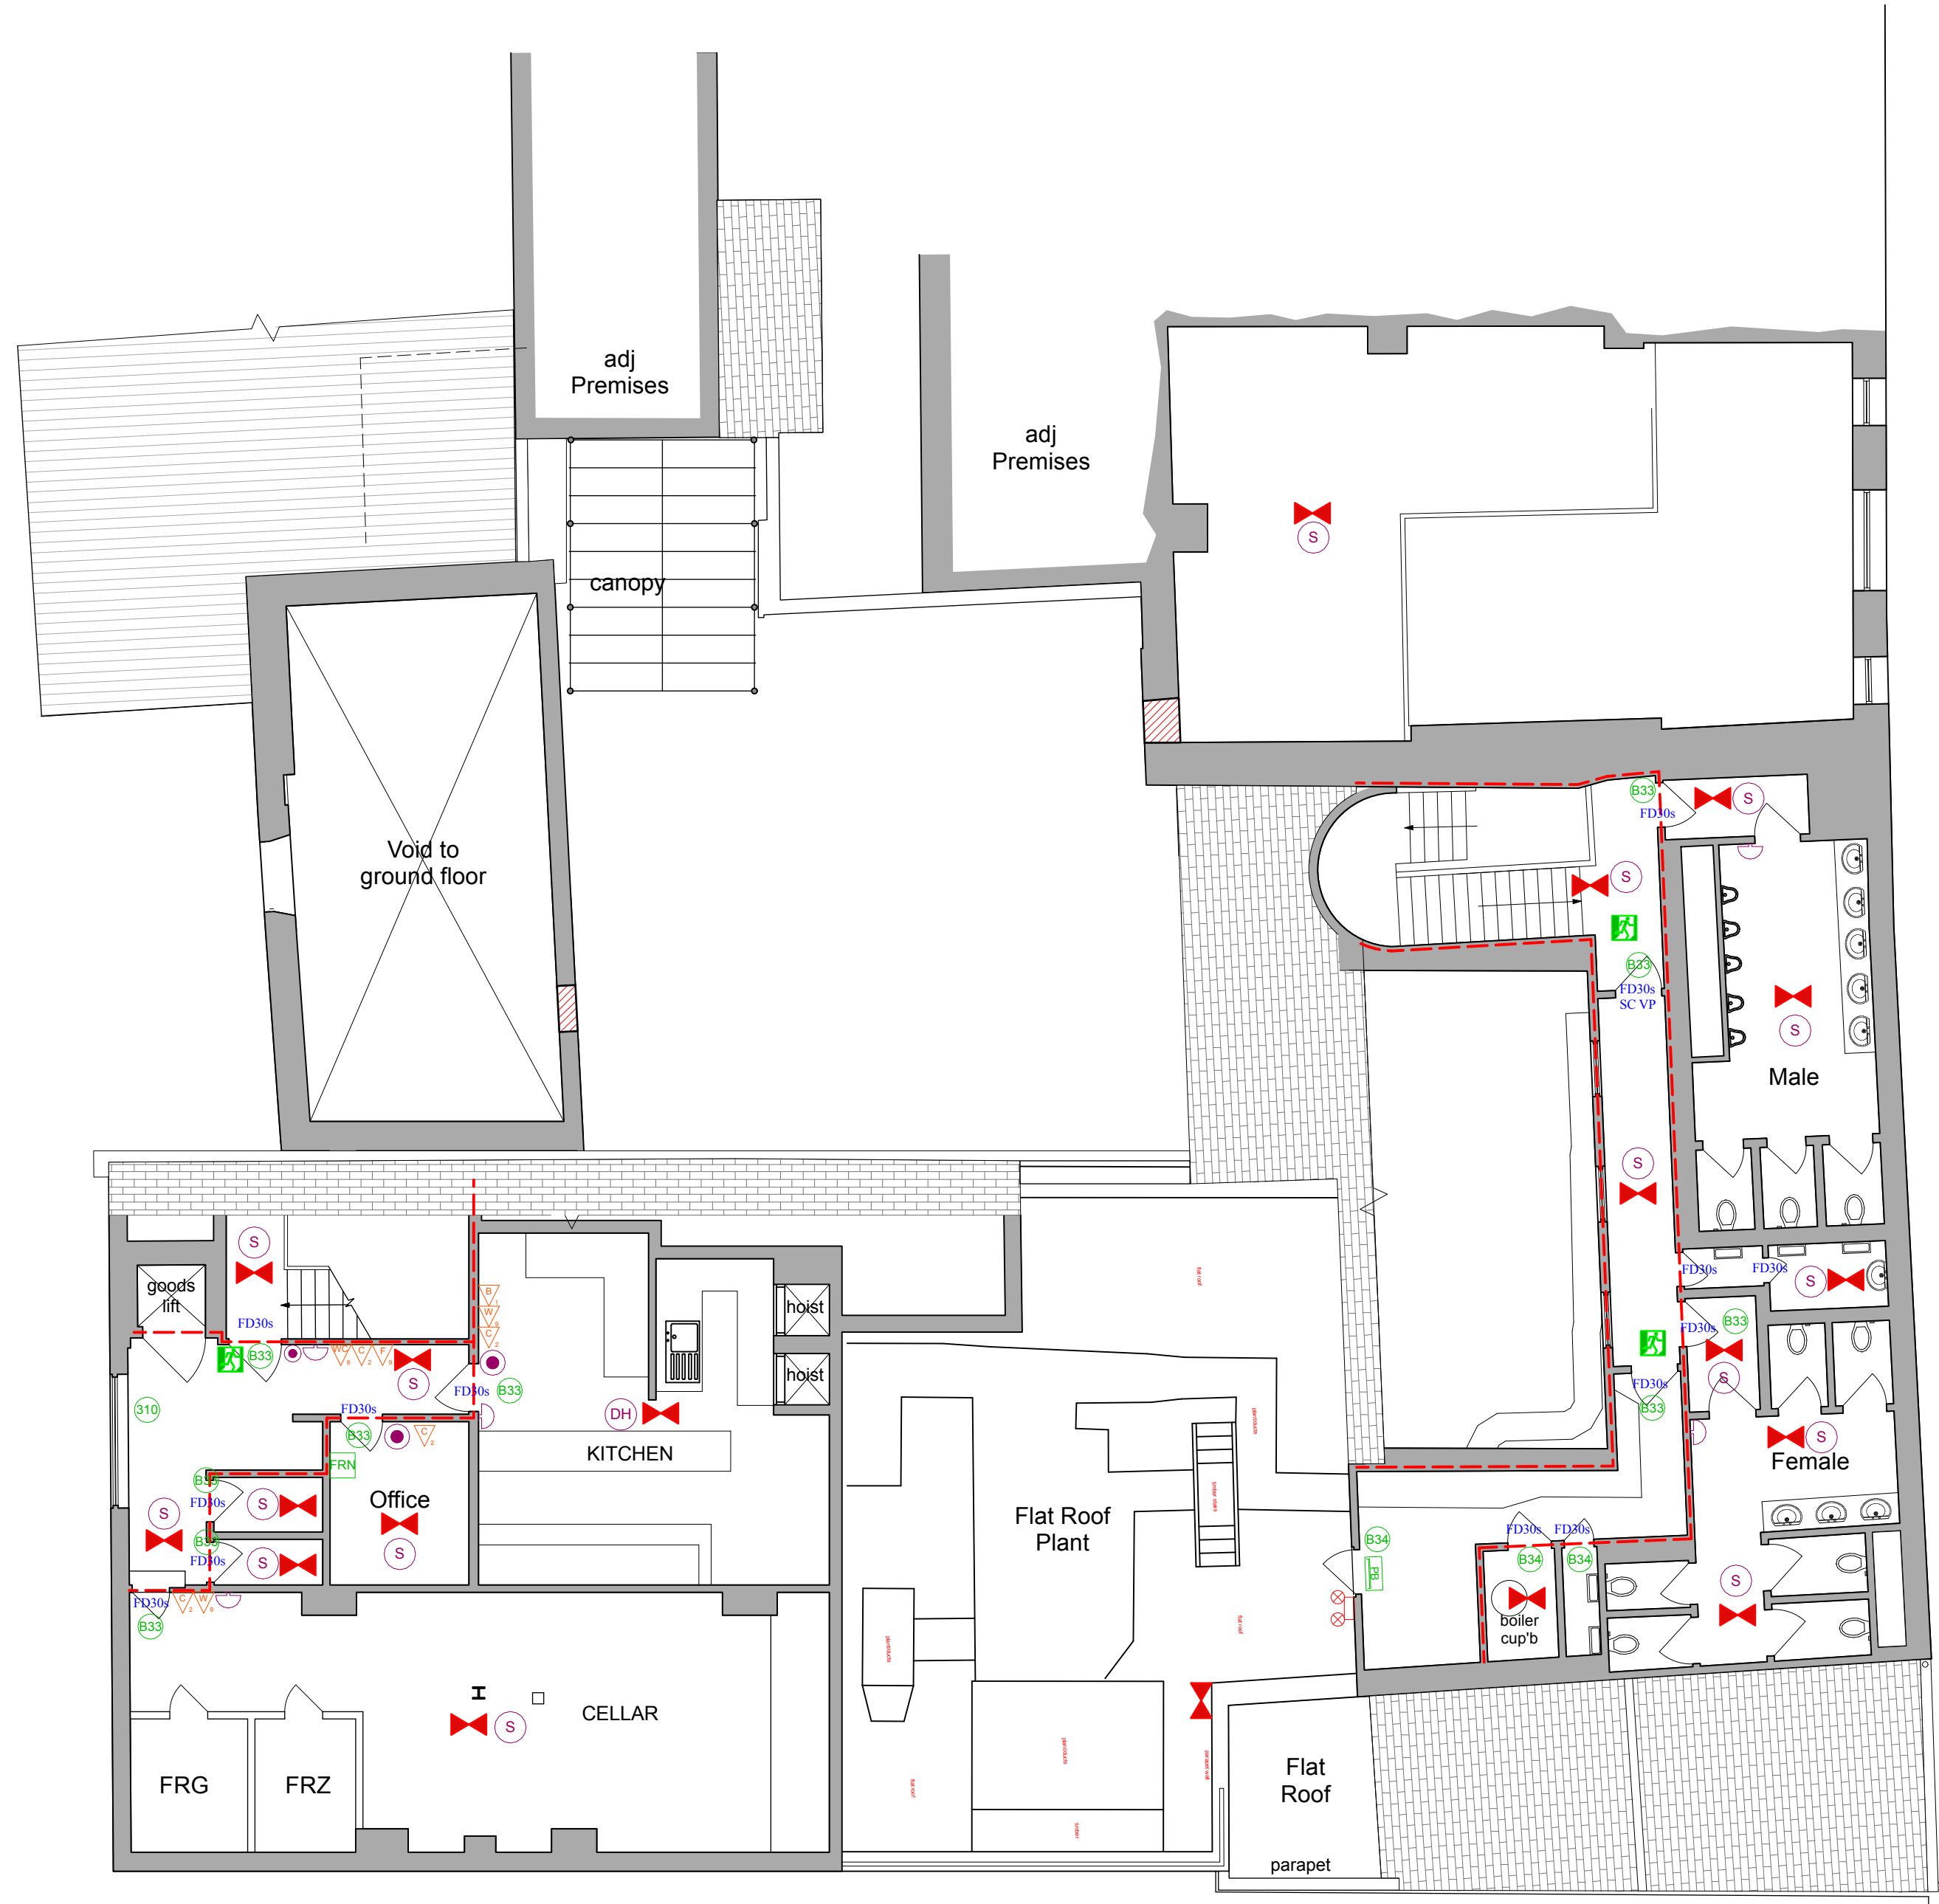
adj Premises

adj Premises

canopy

Void to ground floor

S

B33
FD30s
S

S

B33
FD30s
SC VP

S

Male

S

FD30s
FD30s
S

FD30s
B33

FD30s
B33
S

S
Female

S

goods lift
FD30s
B33
S
FD30s
B33
310
FD30s
B33
FRN
B34
FD30s
S
S
Office
S
B34
FD30s
S
FD30s
B33

hoist
hoist
DH
KITCHEN

Flat Roof Plant

B34
FD30s
FD30s
B34
B34
boiler cup'b

S
CELLAR
FRG
FRZ

Flat Roof
parapet